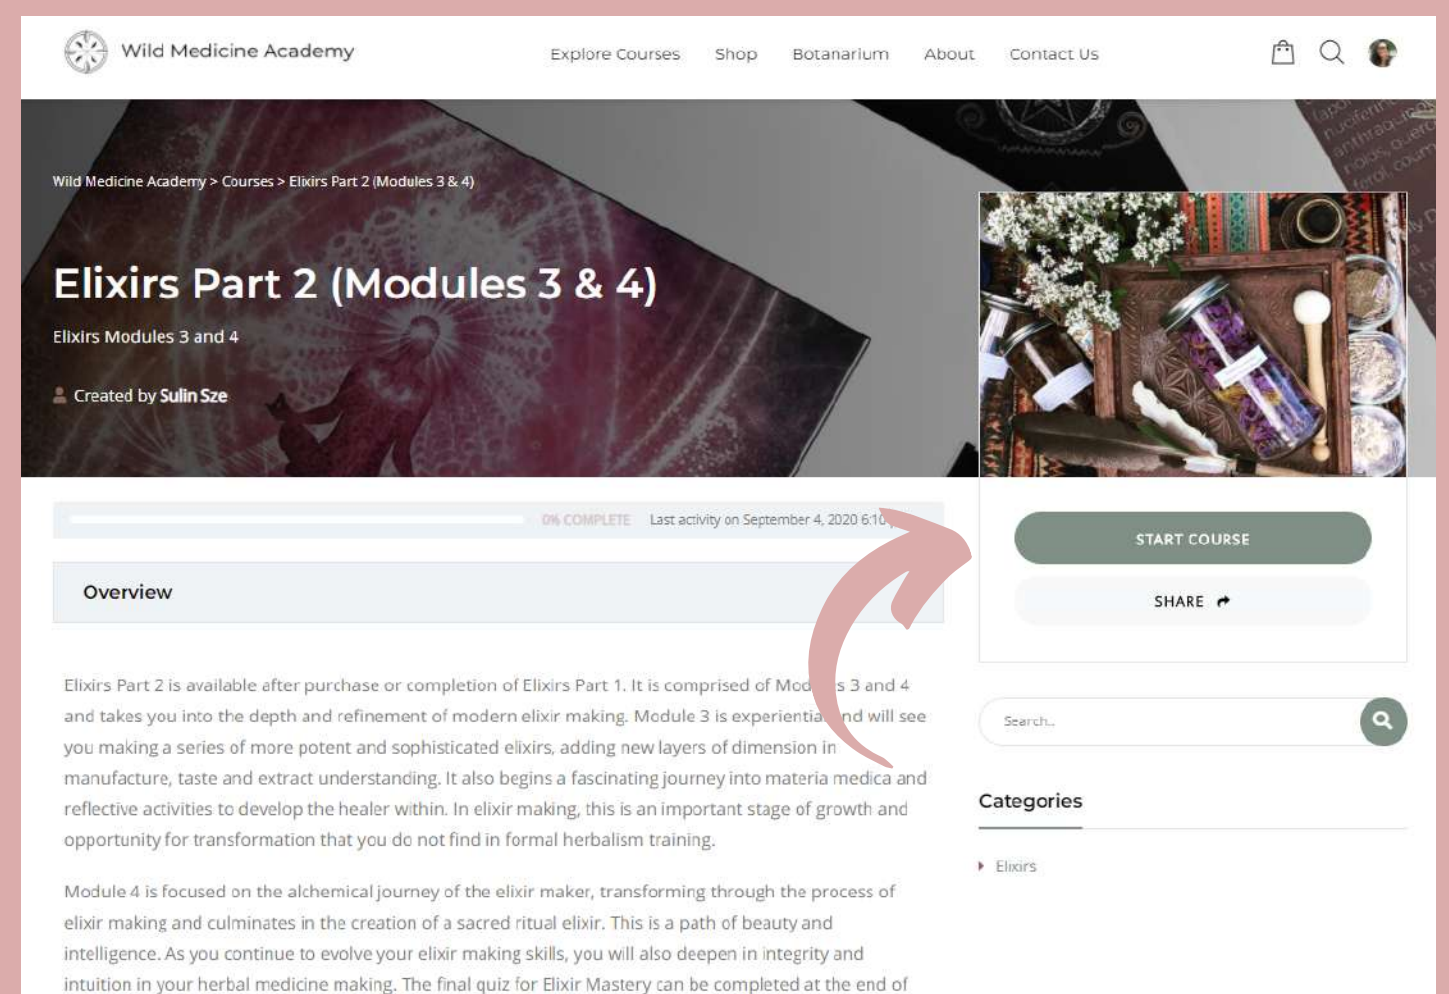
Wild Medicine Academy

Explore Courses Shop Botanarium About Contact Us

Wild Medicine Academy > Courses > Elixirs Part 2 (Modules 3 & 4)

Elixirs Part 2 (Modules 3 & 4)

Elixirs Modules 3 and 4

Created by Sulin Sze

0% COMPLETE Last activity on September 4, 2020 6:1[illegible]

START COURSE

SHARE

Overview

Elixirs Part 2 is available after purchase or completion of Elixirs Part 1. It is comprised of Mod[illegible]s 3 and 4 and takes you into the depth and refinement of modern elixir making. Module 3 is experientia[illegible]d will see you making a series of more potent and sophisticated elixirs, adding new layers of dimension in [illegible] manufacture, taste and extract understanding. It also begins a fascinating journey into materia medica and reflective activities to develop the healer within. In elixir making, this is an important stage of growth and opportunity for transformation that you do not find in formal herbalism training.

Module 4 is focused on the alchemical journey of the elixir maker, transforming through the process of elixir making and culminates in the creation of a sacred ritual elixir. This is a path of beauty and intelligence. As you continue to evolve your elixir making skills, you will also deepen in integrity and intuition in your herbal medicine making. The final quiz for Elixir Mastery can be completed at the end of

Search...

Categories

Elixirs